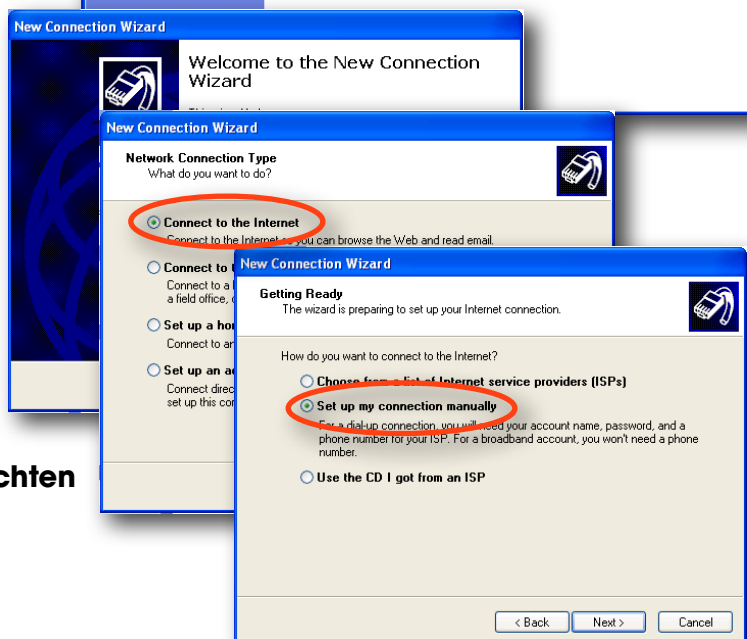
New Connection Wizard

Welcome to the New Connection Wizard

New Connection Wizard

Network Connection Type
What do you want to do?

Connect to the Internet
Connect to the Internet so you can browse the Web and read email.

Connect to t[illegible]
Connect to a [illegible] a field office, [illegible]

Set up a ho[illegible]
Connect to an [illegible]

Set up an a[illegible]
Connect direc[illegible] set up this co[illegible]

chten

New Connection Wizard

Getting Ready
The wizard is preparing to set up your Internet connection.

How do you want to connect to the Internet?

Choose from a list of Internet service providers (ISPs)

Set up my connection manually
For a dial-up connection, you will need your account name, password, and a phone number for your ISP. For a broadband account, you won't need a phone number.

Use the CD I got from an ISP

< Back Next > Cancel